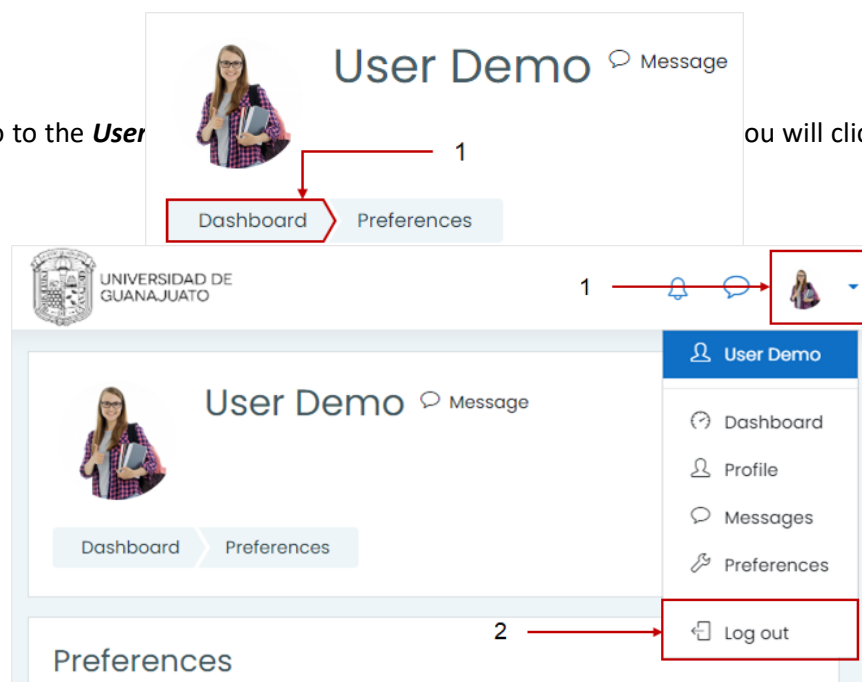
o to the ***User***

ou will cli

User Demo Message

1

Dashboard Preferences

UNIVERSIDAD DE GUANAJUATO

1

User Demo

User Demo Message

Dashboard

Profile

Messages

Preferences

Dashboard Preferences

2

Log out

Preferences